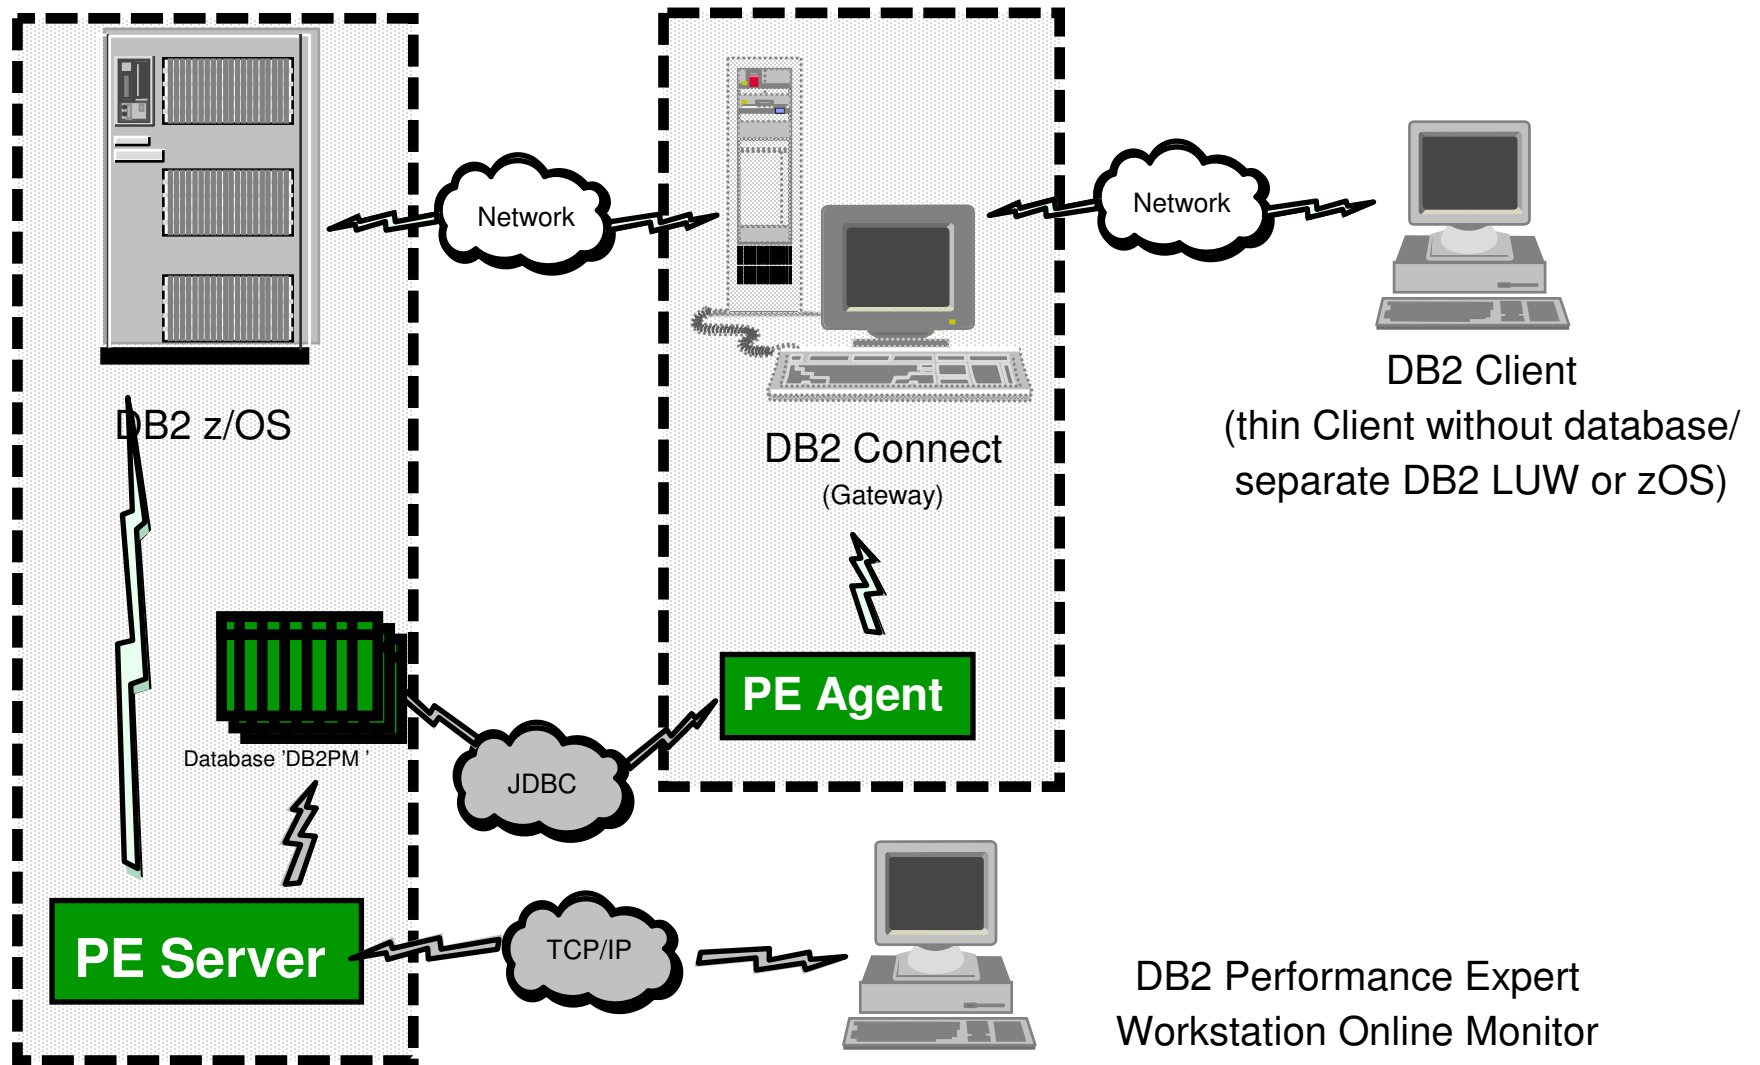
Network

Network

DB2 z/OS

DB2 Connect
(Gateway)

DB2 Client
(thin Client without database/ separate DB2 LUW or zOS)

Database 'DB2PM'

JDBC

PE Agent

PE Server

TCP/IP

DB2 Performance Expert Workstation Online Monitor